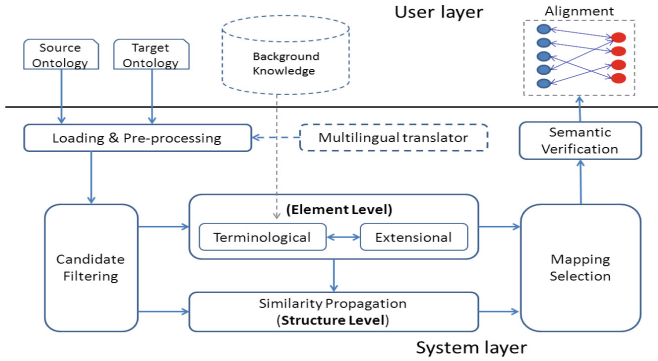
User layer

Alignment

Source Ontology

Target Ontology

Background Knowledge

Loading & Pre-processing

Multilingual translator

Semantic Verification

(Element Level)

Terminological

Extensional

Candidate Filtering

Mapping Selection

Similarity Propagation (Structure Level)

System layer